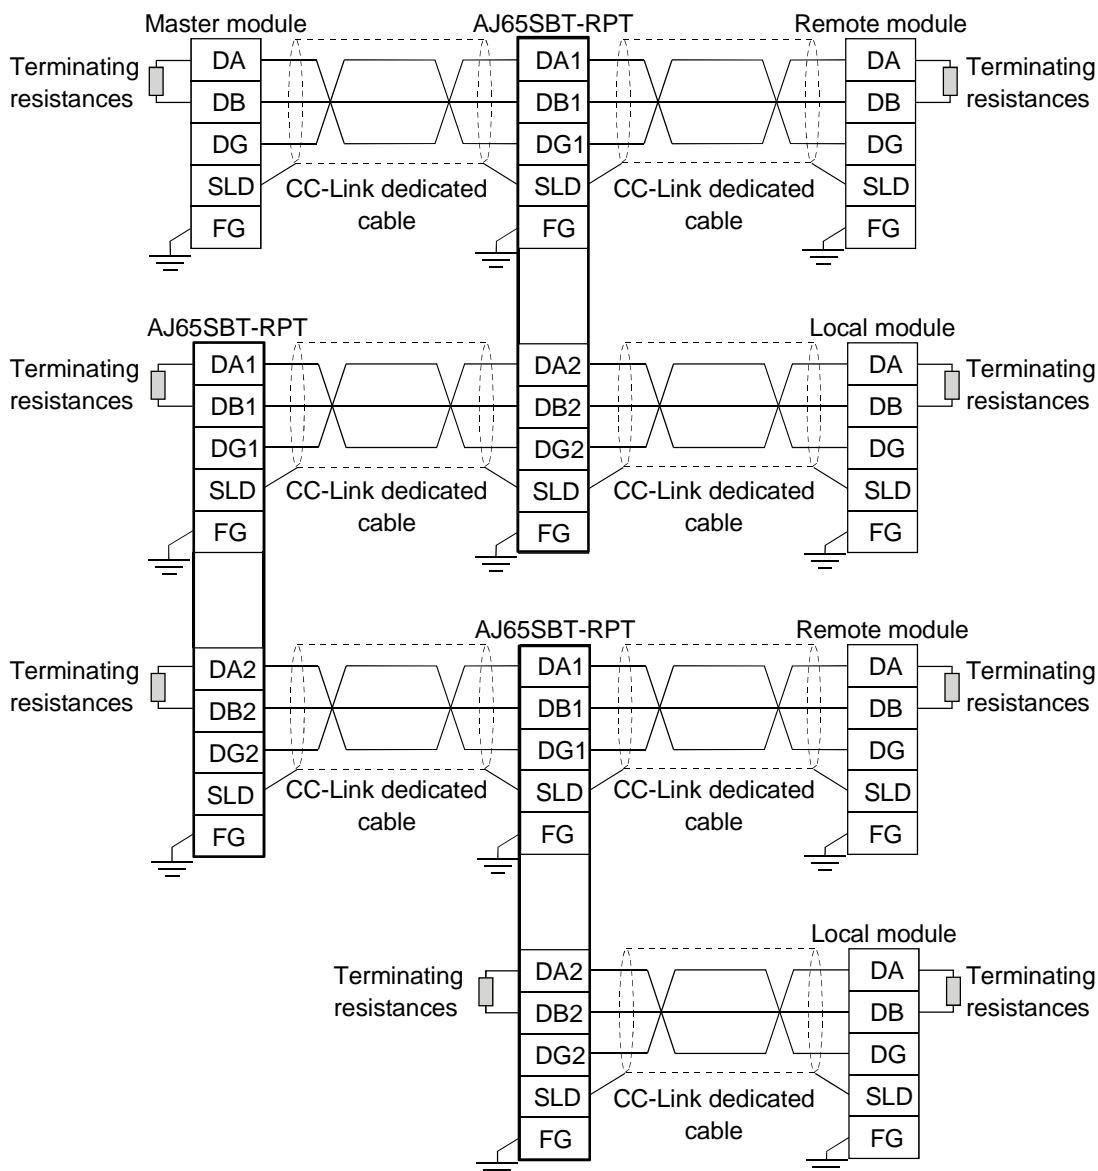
Master module
AJ65SBT-RPT
Remote module
Terminating resistances
DA
DB
DG
SLD
FG
CC-Link dedicated cable
DA1
DB1
DG1
SLD
FG
CC-Link dedicated cable
DA
DB
DG
SLD
FG
Terminating resistances

AJ65SBT-RPT
Local module
Terminating resistances
DA1
DB1
DG1
SLD
FG
CC-Link dedicated cable
DA2
DB2
DG2
SLD
FG
CC-Link dedicated cable
DA
DB
DG
SLD
FG
Terminating resistances

AJ65SBT-RPT
Remote module
Terminating resistances
DA2
DB2
DG2
SLD
FG
CC-Link dedicated cable
DA1
DB1
DG1
SLD
FG
CC-Link dedicated cable
DA
DB
DG
SLD
FG
Terminating resistances

Local module
Terminating resistances
DA2
DB2
DG2
SLD
FG
CC-Link dedicated cable
DA
DB
DG
SLD
FG
Terminating resistances